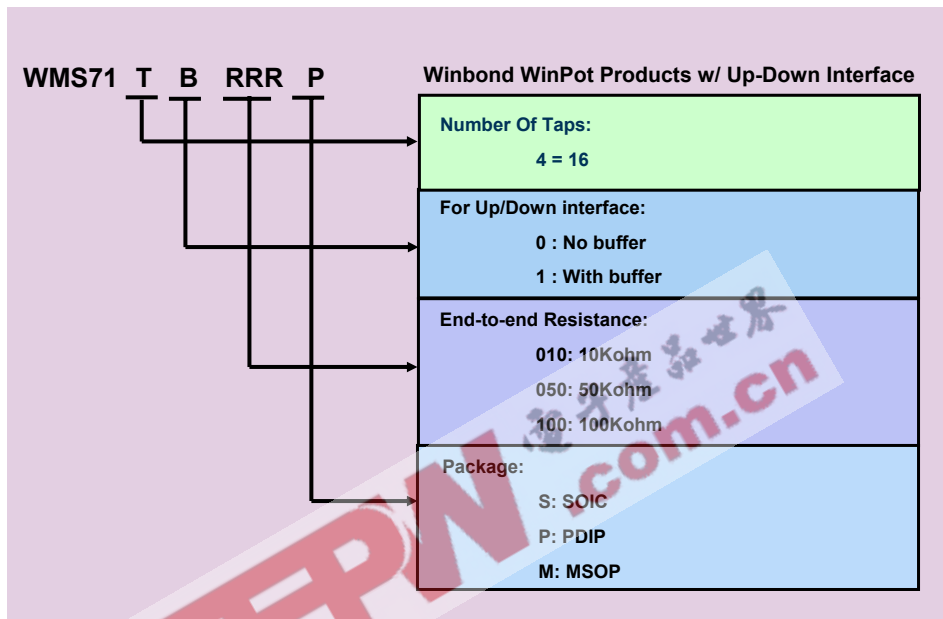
WMS71 T B RRR P

Winbond WinPot Products w/ Up-Down Interface

Number Of Taps:
4 = 16

For Up/Down interface:
0 : No buffer
1 : With buffer

End-to-end Resistance:
010: 10Kohm
050: 50Kohm
100: 100Kohm

Package:
S: SOIC
P: PDIP
M: MSOP

电子产品世界
EEPW.com.cn